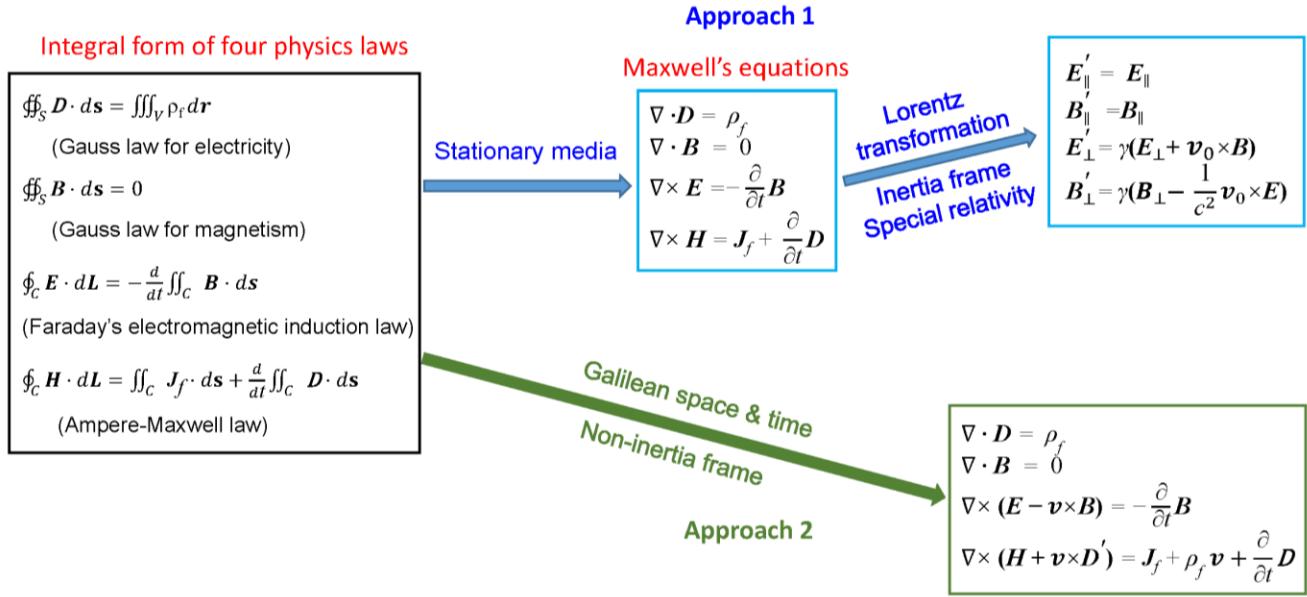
Integral form of four physics laws

$\oiint_S \boldsymbol{D} \cdot d\mathbf{s} = \iiint_V \rho_f \, d\boldsymbol{r}$
(Gauss law for electricity)

$\oiint_S \boldsymbol{B} \cdot d\mathbf{s} = 0$
(Gauss law for magnetism)

$\oint_C \boldsymbol{E} \cdot d\boldsymbol{L} = -\frac{d}{dt}\iint_C \boldsymbol{B} \cdot d\boldsymbol{s}$
(Faraday's electromagnetic induction law)

$\oint_C \boldsymbol{H} \cdot d\boldsymbol{L} = \iint_C \boldsymbol{J_f} \cdot d\mathbf{s} + \frac{d}{dt}\iint_C \boldsymbol{D} \cdot d\mathbf{s}$
(Ampere-Maxwell law)

Approach 1

Stationary media

Maxwell's equations

$\nabla \cdot \boldsymbol{D} = \rho_f$
$\nabla \cdot \boldsymbol{B} = 0$
$\nabla \times \boldsymbol{E} = -\frac{\partial}{\partial t}\boldsymbol{B}$
$\nabla \times \boldsymbol{H} = \boldsymbol{J}_f + \frac{\partial}{\partial t}\boldsymbol{D}$

Lorentz transformation

Inertia frame Special relativity

$\boldsymbol{E}'_{\parallel} = \boldsymbol{E}_{\parallel}$
$\boldsymbol{B}'_{\parallel} = \boldsymbol{B}_{\parallel}$
$\boldsymbol{E}'_{\perp} = \gamma(\boldsymbol{E}_{\perp} + \boldsymbol{v}_0 \times \boldsymbol{B})$
$\boldsymbol{B}'_{\perp} = \gamma(\boldsymbol{B}_{\perp} - \frac{1}{c^2}\boldsymbol{v}_0 \times \boldsymbol{E})$

Galilean space & time

Non-inertia frame

Approach 2

$\nabla \cdot \boldsymbol{D} = \rho_f$
$\nabla \cdot \boldsymbol{B} = 0$
$\nabla \times (\boldsymbol{E} - \boldsymbol{v} \times \boldsymbol{B}) = -\frac{\partial}{\partial t}\boldsymbol{B}$
$\nabla \times (\boldsymbol{H} + \boldsymbol{v} \times \boldsymbol{D}') = \boldsymbol{J}_f + \rho_f \boldsymbol{v} + \frac{\partial}{\partial t}\boldsymbol{D}$